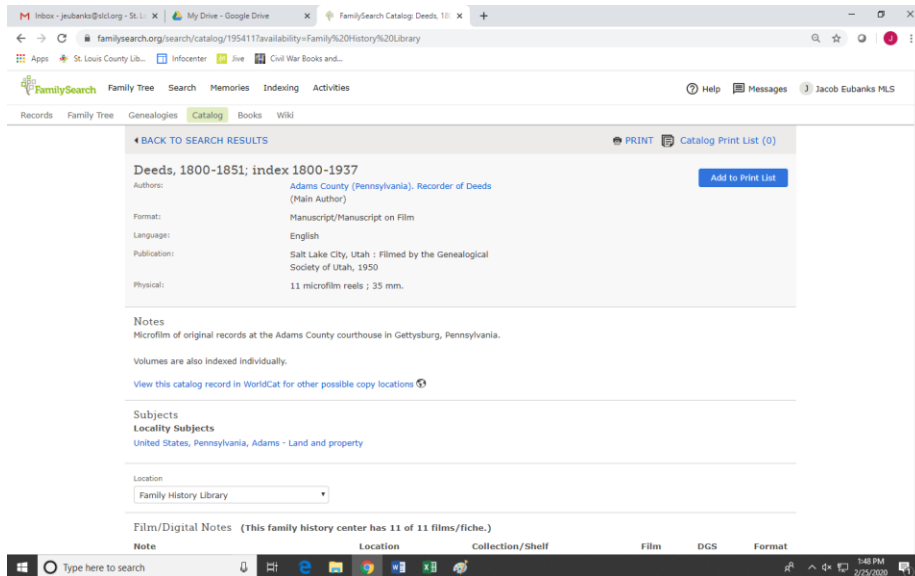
Inbox - jeubanks@slcl.org - St. Lo × My Drive - Google Drive × FamilySearch Catalog: Deeds, 18 × +

familysearch.org/search/catalog/195411?availability=Family%20History%20Library

Apps St. Louis County Lib... Infocenter Jive Civil War Books and...

FamilySearch Family Tree Search Memories Indexing Activities

Help Messages J Jacob Eubanks MLS

Records Family Tree Genealogies Catalog Books Wiki

◀ BACK TO SEARCH RESULTS

PRINT Catalog Print List (0)

Deeds, 1800-1851; index 1800-1937

Add to Print List

| | |
|---|---|
| Authors: | Adams County (Pennsylvania). Recorder of Deeds (Main Author) |
| Format: | Manuscript/Manuscript on Film |
| Language: | English |
| Publication: | Salt Lake City, Utah : Filmed by the Genealogical Society of Utah, 1950 |
| Physical: | 11 microfilm reels ; 35 mm. |

Notes

Microfilm of original records at the Adams County courthouse in Gettysburg, Pennsylvania.

Volumes are also indexed individually.

View this catalog record in WorldCat for other possible copy locations

Subjects

Locality Subjects

United States, Pennsylvania, Adams - Land and property

Location

Family History Library

Film/Digital Notes (This family history center has 11 of 11 films/fiche.)

| Note | Location | Collection/Shelf | Film | DGS | Format |
|---|---|---|---|---|---|

Type here to search

1:48 PM 2/25/2020